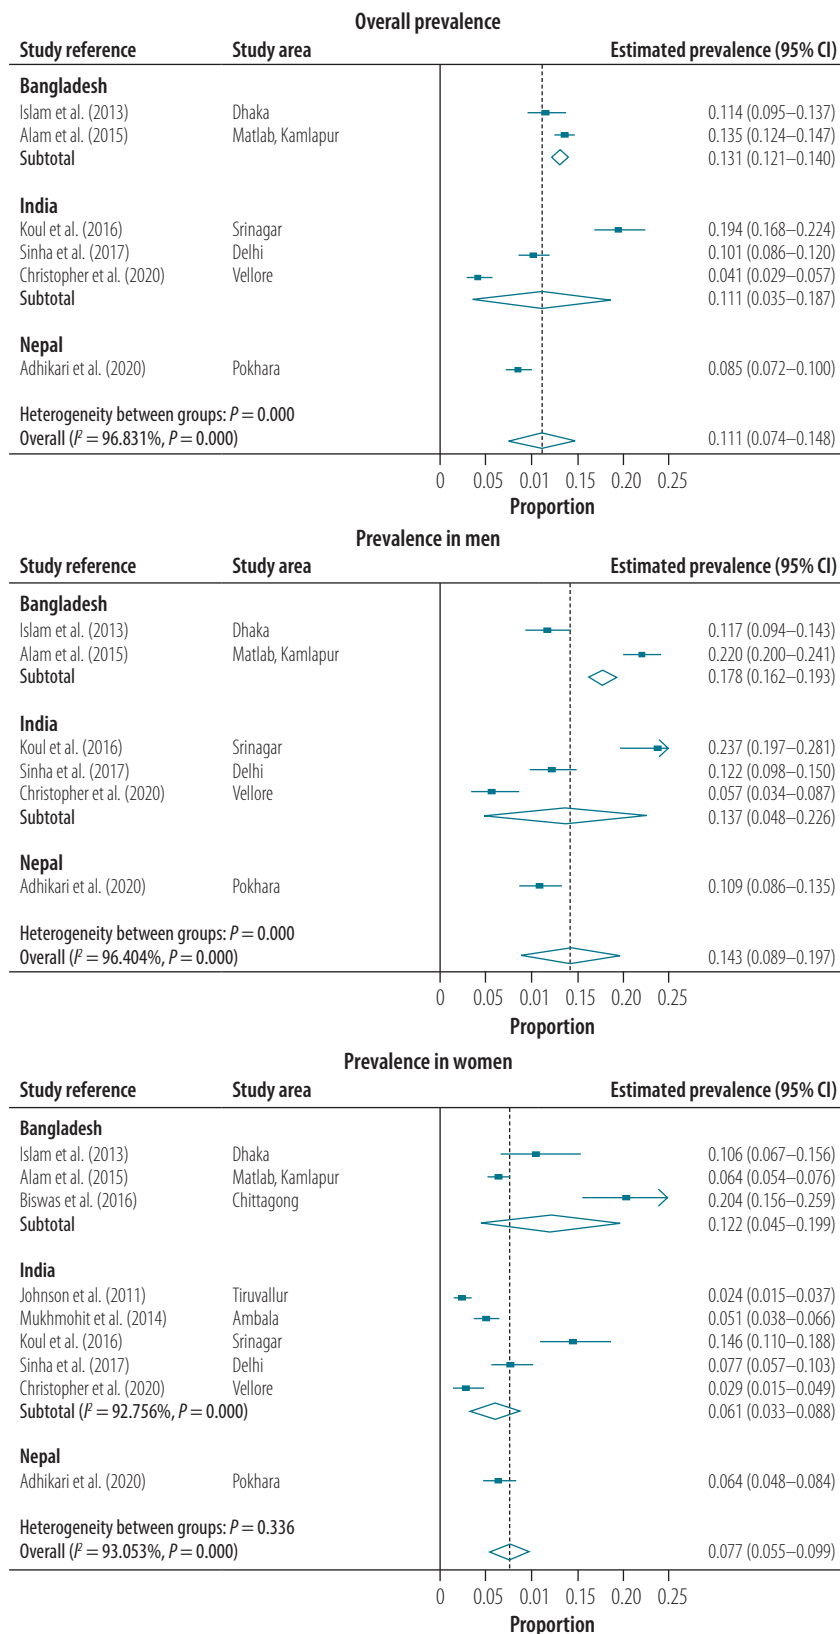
Overall prevalence

| Study reference | Study area | Estimated prevalence (95% CI) |
|---|---|---|
| **Bangladesh** | | |
| Islam et al. (2013) | Dhaka | 0.114 (0.095–0.137) |
| Alam et al. (2015) | Matlab, Kamlapur | 0.135 (0.124–0.147) |
| Subtotal | | 0.131 (0.121–0.140) |
| **India** | | |
| Koul et al. (2016) | Srinagar | 0.194 (0.168–0.224) |
| Sinha et al. (2017) | Delhi | 0.101 (0.086–0.120) |
| Christopher et al. (2020) | Vellore | 0.041 (0.029–0.057) |
| Subtotal | | 0.111 (0.035–0.187) |
| **Nepal** | | |
| Adhikari et al. (2020) | Pokhara | 0.085 (0.072–0.100) |
| Heterogeneity between groups: $P = 0.000$ | | |
| Overall ($I^2 = 96.831\%$, $P = 0.000$) | | 0.111 (0.074–0.148) |

0 0.05 0.01 0.15 0.20 0.25
Proportion

Prevalence in men

| Study reference | Study area | Estimated prevalence (95% CI) |
|---|---|---|
| **Bangladesh** | | |
| Islam et al. (2013) | Dhaka | 0.117 (0.094–0.143) |
| Alam et al. (2015) | Matlab, Kamlapur | 0.220 (0.200–0.241) |
| Subtotal | | 0.178 (0.162–0.193) |
| **India** | | |
| Koul et al. (2016) | Srinagar | 0.237 (0.197–0.281) |
| Sinha et al. (2017) | Delhi | 0.122 (0.098–0.150) |
| Christopher et al. (2020) | Vellore | 0.057 (0.034–0.087) |
| Subtotal | | 0.137 (0.048–0.226) |
| **Nepal** | | |
| Adhikari et al. (2020) | Pokhara | 0.109 (0.086–0.135) |
| Heterogeneity between groups: $P = 0.000$ | | |
| Overall ($I^2 = 96.404\%$, $P = 0.000$) | | 0.143 (0.089–0.197) |

0 0.05 0.01 0.15 0.20 0.25
Proportion

Prevalence in women

| Study reference | Study area | Estimated prevalence (95% CI) |
|---|---|---|
| **Bangladesh** | | |
| Islam et al. (2013) | Dhaka | 0.106 (0.067–0.156) |
| Alam et al. (2015) | Matlab, Kamlapur | 0.064 (0.054–0.076) |
| Biswas et al. (2016) | Chittagong | 0.204 (0.156–0.259) |
| Subtotal | | 0.122 (0.045–0.199) |
| **India** | | |
| Johnson et al. (2011) | Tiruvallur | 0.024 (0.015–0.037) |
| Mukhmohit et al. (2014) | Ambala | 0.051 (0.038–0.066) |
| Koul et al. (2016) | Srinagar | 0.146 (0.110–0.188) |
| Sinha et al. (2017) | Delhi | 0.077 (0.057–0.103) |
| Christopher et al. (2020) | Vellore | 0.029 (0.015–0.049) |
| Subtotal ($I^2 = 92.756\%$, $P = 0.000$) | | 0.061 (0.033–0.088) |
| **Nepal** | | |
| Adhikari et al. (2020) | Pokhara | 0.064 (0.048–0.084) |
| Heterogeneity between groups: $P = 0.336$ | | |
| Overall ($I^2 = 93.053\%$, $P = 0.000$) | | 0.077 (0.055–0.099) |

0 0.05 0.01 0.15 0.20 0.25
Proportion